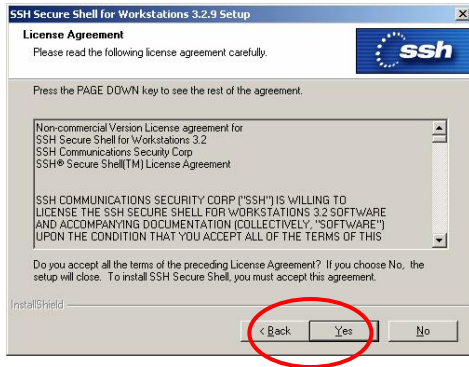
SSH Secure Shell for Workstations 3.2.9 Setup

License Agreement

Please read the following license agreement carefully.

ssh

Press the PAGE DOWN key to see the rest of the agreement.

Non-commercial Version License agreement for
SSH Secure Shell for Workstations 3.2
SSH Communications Security Corp
SSH® Secure Shell(TM) License Agreement

SSH COMMUNICATIONS SECURITY CORP ("SSH") IS WILLING TO LICENSE THE SSH SECURE SHELL FOR WORKSTATIONS 3.2 SOFTWARE AND ACCOMPANYING DOCUMENTATION (COLLECTIVELY, "SOFTWARE") UPON THE CONDITION THAT YOU ACCEPT ALL OF THE TERMS OF THIS

Do you accept all the terms of the preceding License Agreement? If you choose No, the setup will close. To install SSH Secure Shell, you must accept this agreement.

InstallShield

< Back

Yes

No